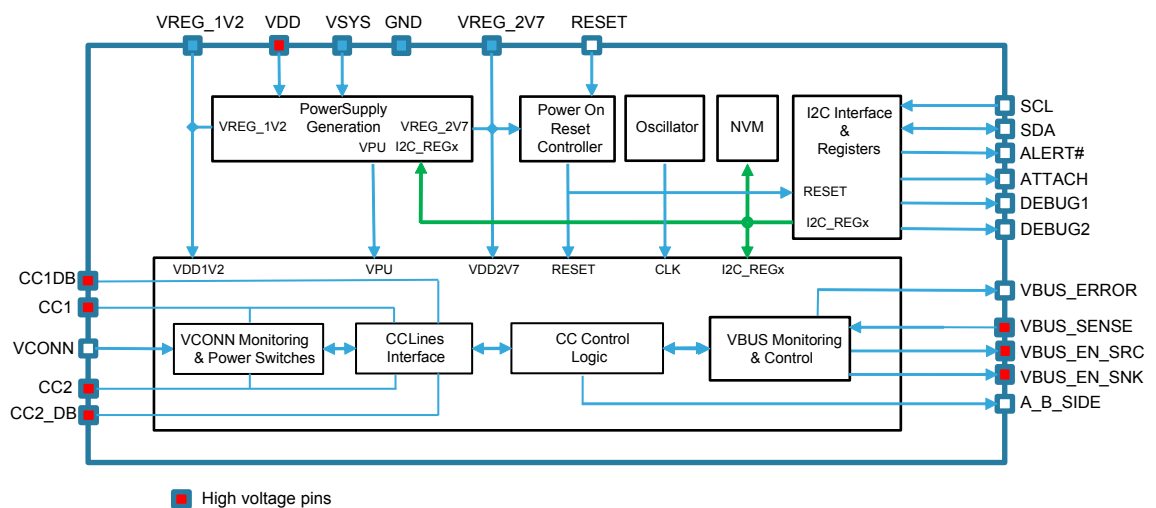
VREG_1V2
VDD
VSYS
GND
VREG_2V7
RESET

PowerSupply Generation
VREG_1V2
VREG_2V7
VPU
I2C_REGx

Power On Reset Controller

Oscillator

NVM

I2C Interface & Registers
RESET
I2C_REGx

SCL
SDA
ALERT#
ATTACH
DEBUG1
DEBUG2

VDD1V2
VPU
VDD2V7
RESET
CLK
I2C_REGx

CC1DB
CC1
VCONN
CC2
CC2_DB

VCONN Monitoring & Power Switches

CCLines Interface

CC Control Logic

VBUS Monitoring & Control

VBUS_ERROR
VBUS_SENSE
VBUS_EN_SRC
VBUS_EN_SNK
A_B_SIDE

High voltage pins